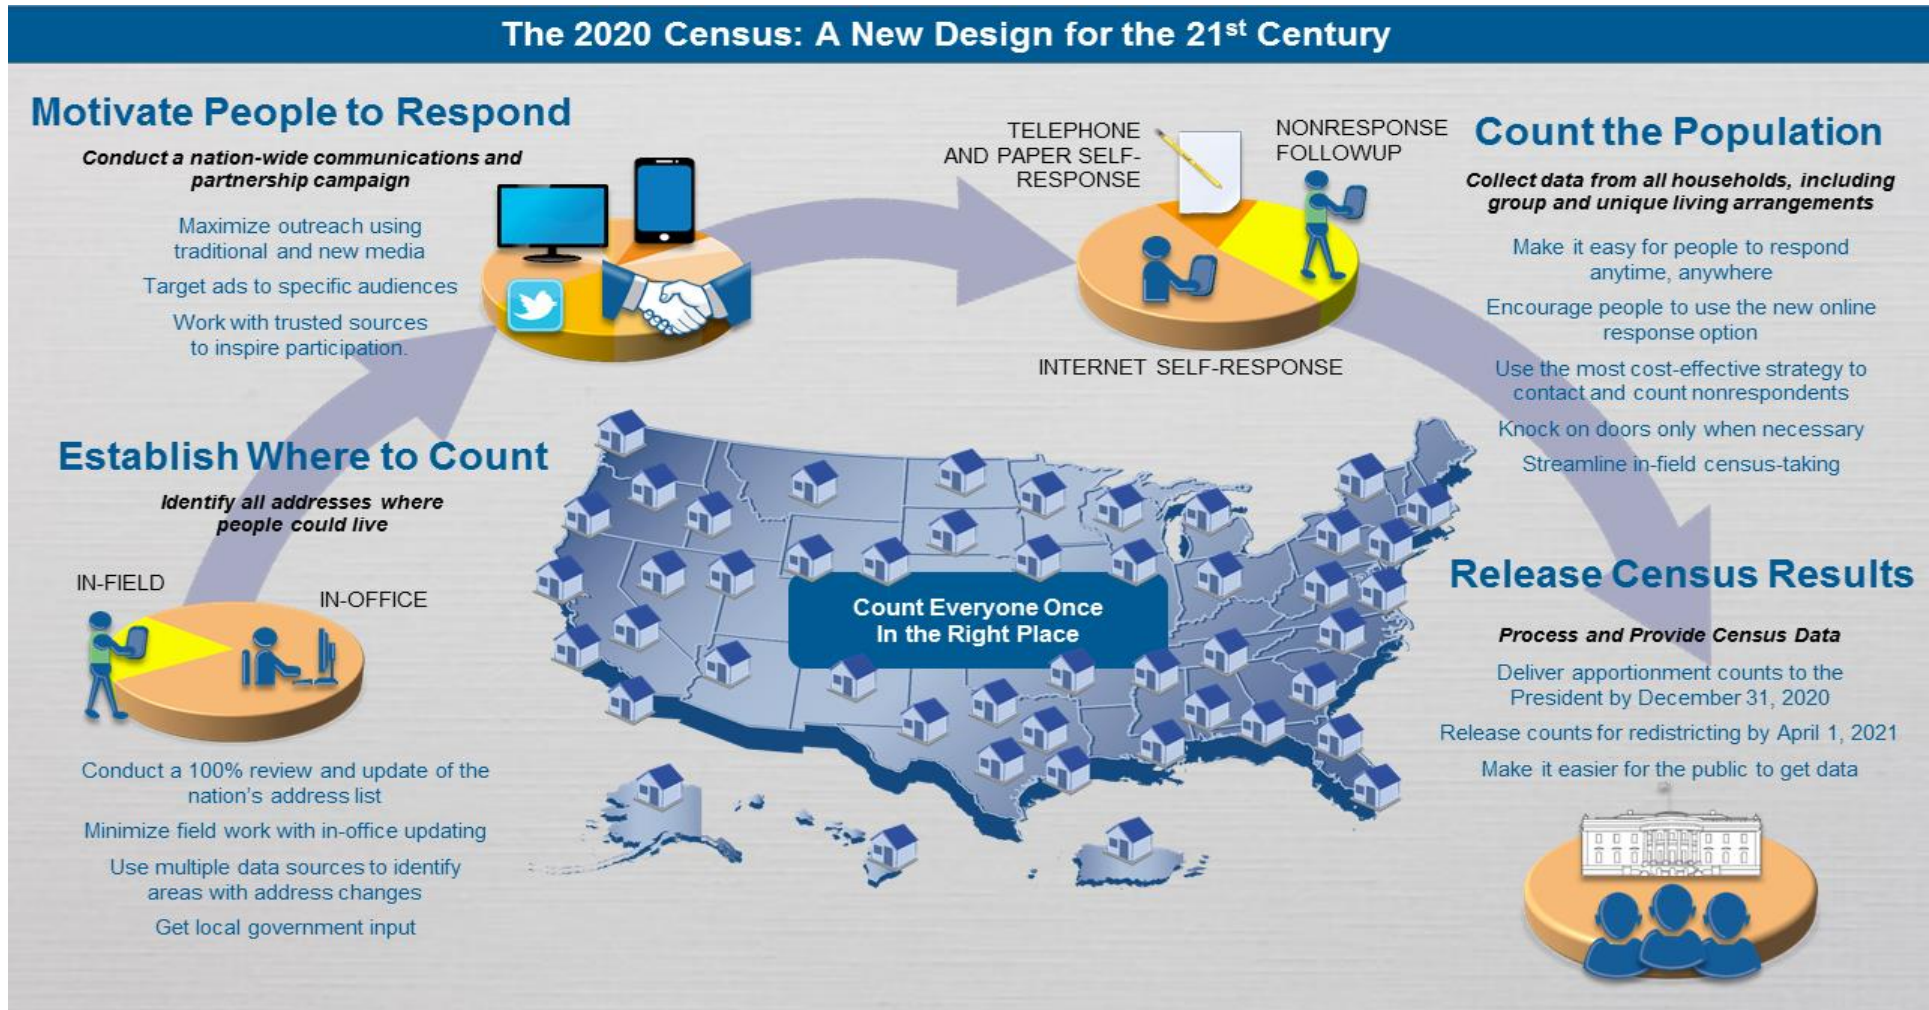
The 2020 Census: A New Design for the 21$^{st}$ Century

Motivate People to Respond

Conduct a nation-wide communications and partnership campaign

Maximize outreach using traditional and new media

Target ads to specific audiences

Work with trusted sources to inspire participation

TELEPHONE AND PAPER SELF-RESPONSE

NONRESPONSE FOLLOWUP

INTERNET SELF-RESPONSE

Count the Population

Collect data from all households, including group and unique living arrangements

Make it easy for people to respond anytime, anywhere

Encourage people to use the new online response option

Use the most cost-effective strategy to contact and count nonrespondents

Knock on doors only when necessary

Streamline in-field census-taking

Establish Where to Count

Identify all addresses where people could live

IN-FIELD

IN-OFFICE

Conduct a 100% review and update of the nation's address list

Minimize field work with in-office updating

Use multiple data sources to identify areas with address changes

Get local government input

Count Everyone Once In the Right Place

Release Census Results

Process and Provide Census Data

Deliver apportionment counts to the President by December 31, 2020

Release counts for redistricting by April 1, 2021

Make it easier for the public to get data